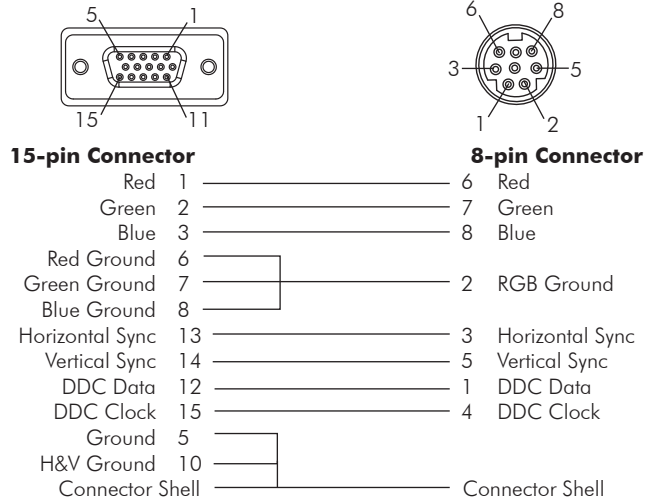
5
1
15
11
6
8
3
5
1
2

**15-pin Connector**

**8-pin Connector**

Red 1 — 6 Red
Green 2 — 7 Green
Blue 3 — 8 Blue
Red Ground 6
Green Ground 7 — 2 RGB Ground
Blue Ground 8
Horizontal Sync 13 — 3 Horizontal Sync
Vertical Sync 14 — 5 Vertical Sync
DDC Data 12 — 1 DDC Data
DDC Clock 15 — 4 DDC Clock
Ground 5
H&V Ground 10
Connector Shell — Connector Shell